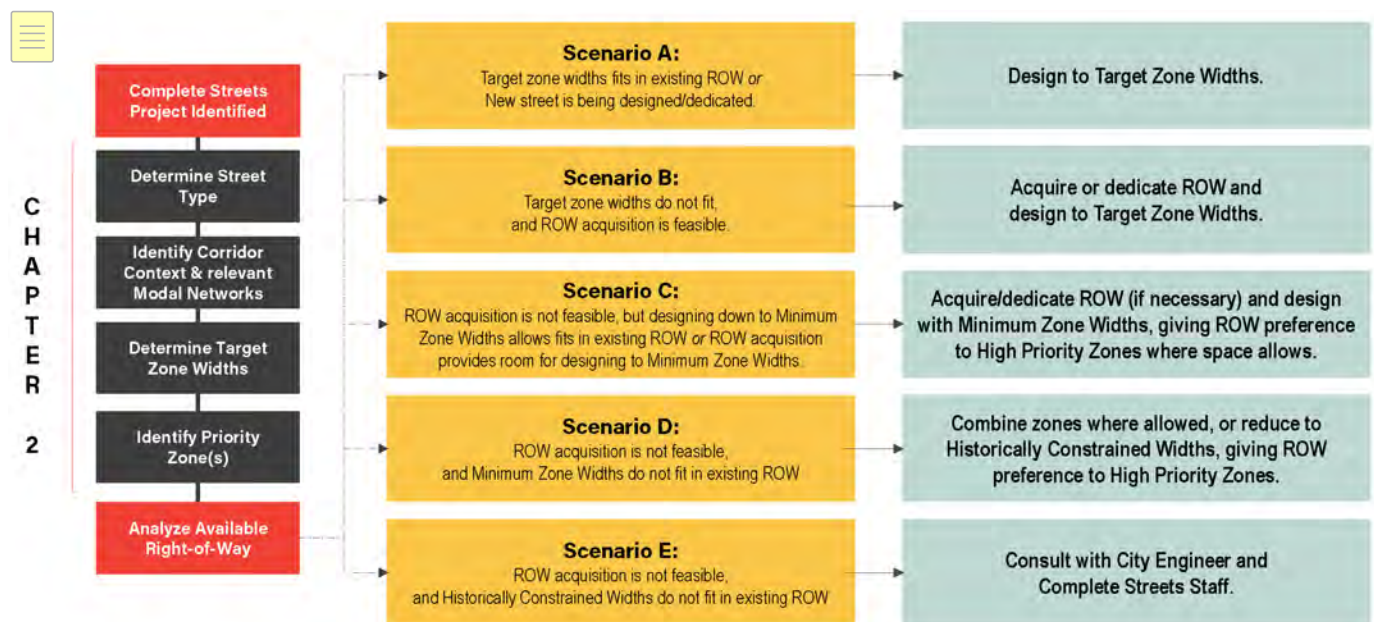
Complete Streets Project Identified

CHAPTER 2

Determine Street Type

Identify Corridor Context & relevant Modal Networks

Determine Target Zone Widths

Identify Priority Zone(s)

Analyze Available Right-of-Way

**Scenario A:**
Target zone widths fits in existing ROW *or* New street is being designed/dedicated.

Design to Target Zone Widths.

**Scenario B:**
Target zone widths do not fit, and ROW acquisition is feasible.

Acquire or dedicate ROW and design to Target Zone Widths.

**Scenario C:**
ROW acquisition is not feasible, but designing down to Minimum Zone Widths allows fits in existing ROW *or* ROW acquisition provides room for designing to Minimum Zone Widths.

Acquire/dedicate ROW (if necessary) and design with Minimum Zone Widths, giving ROW preference to High Priority Zones where space allows.

**Scenario D:**
ROW acquisition is not feasible, and Minimum Zone Widths do not fit in existing ROW

Combine zones where allowed, or reduce to Historically Constrained Widths, giving ROW preference to High Priority Zones.

**Scenario E:**
ROW acquisition is not feasible, and Historically Constrained Widths do not fit in existing ROW

Consult with City Engineer and Complete Streets Staff.